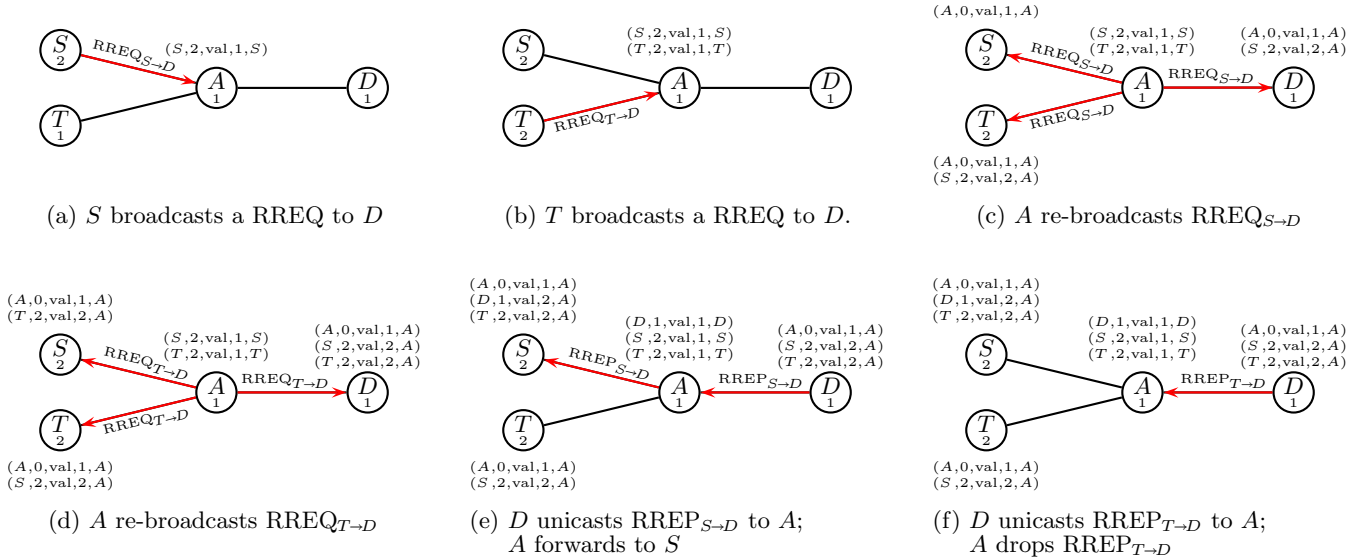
$S$ 2, $\text{RREQ}_{S\to D}$, $(S,2,\text{val},1,S)$, $A$ 1, $D$ 1, $T$ 1

(a) $S$ broadcasts a RREQ to $D$

$(S,2,\text{val},1,S)$
$(T,2,\text{val},1,T)$
$S$ 2, $A$ 1, $D$ 1, $T$ 2, $\text{RREQ}_{T\to D}$

(b) $T$ broadcasts a RREQ to $D$.

$(A,0,\text{val},1,A)$
$(S,2,\text{val},1,S)$
$(T,2,\text{val},1,T)$
$(A,0,\text{val},1,A)$
$(S,2,\text{val},2,A)$
$S$ 2, $\text{RREQ}_{S\to D}$, $A$ 1, $\text{RREQ}_{S\to D}$, $D$ 1, $T$ 2, $\text{RREQ}_{S\to D}$
$(A,0,\text{val},1,A)$
$(S,2,\text{val},2,A)$

(c) $A$ re-broadcasts $\text{RREQ}_{S\to D}$

$(A,0,\text{val},1,A)$
$(T,2,\text{val},2,A)$
$(S,2,\text{val},1,S)$
$(T,2,\text{val},1,T)$
$(A,0,\text{val},1,A)$
$(S,2,\text{val},2,A)$
$(T,2,\text{val},2,A)$
$S$ 2, $\text{RREQ}_{T\to D}$, $A$ 1, $\text{RREQ}_{T\to D}$, $D$ 1, $T$ 2, $\text{RREQ}_{T\to D}$
$(A,0,\text{val},1,A)$
$(S,2,\text{val},2,A)$

(d) $A$ re-broadcasts $\text{RREQ}_{T\to D}$

$(A,0,\text{val},1,A)$
$(D,1,\text{val},2,A)$
$(T,2,\text{val},2,A)$
$(D,1,\text{val},1,D)$
$(S,2,\text{val},1,S)$
$(T,2,\text{val},1,T)$
$(A,0,\text{val},1,A)$
$(S,2,\text{val},2,A)$
$(T,2,\text{val},2,A)$
$S$ 2, $\text{RREP}_{S\to D}$, $A$ 1, $\text{RREP}_{S\to D}$, $D$ 1, $T$ 2
$(A,0,\text{val},1,A)$
$(S,2,\text{val},2,A)$

(e) $D$ unicasts $\text{RREP}_{S\to D}$ to $A$; $A$ forwards to $S$

$(A,0,\text{val},1,A)$
$(D,1,\text{val},2,A)$
$(T,2,\text{val},2,A)$
$(D,1,\text{val},1,D)$
$(S,2,\text{val},1,S)$
$(T,2,\text{val},1,T)$
$(A,0,\text{val},1,A)$
$(S,2,\text{val},2,A)$
$(T,2,\text{val},2,A)$
$S$ 2, $A$ 1, $\text{RREP}_{T\to D}$, $D$ 1, $T$ 2
$(A,0,\text{val},1,A)$
$(S,2,\text{val},2,A)$

(f) $D$ unicasts $\text{RREP}_{T\to D}$ to $A$; $A$ drops $\text{RREP}_{T\to D}$